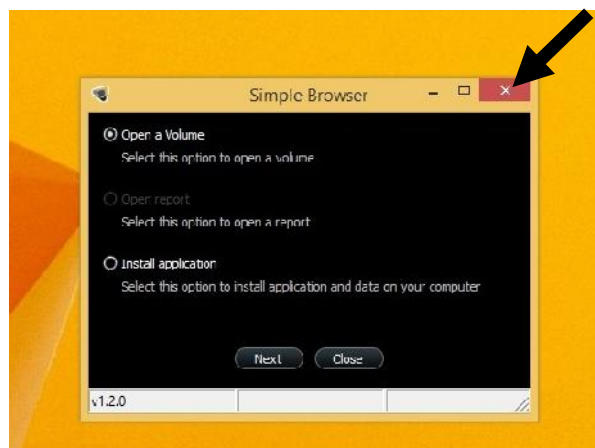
Simple Browser

Open a Volume
Select this option to open a volume

Open report
Select this option to open a report

Install application
Select this option to install application and data on your computer

Next
Close

v1.2.0